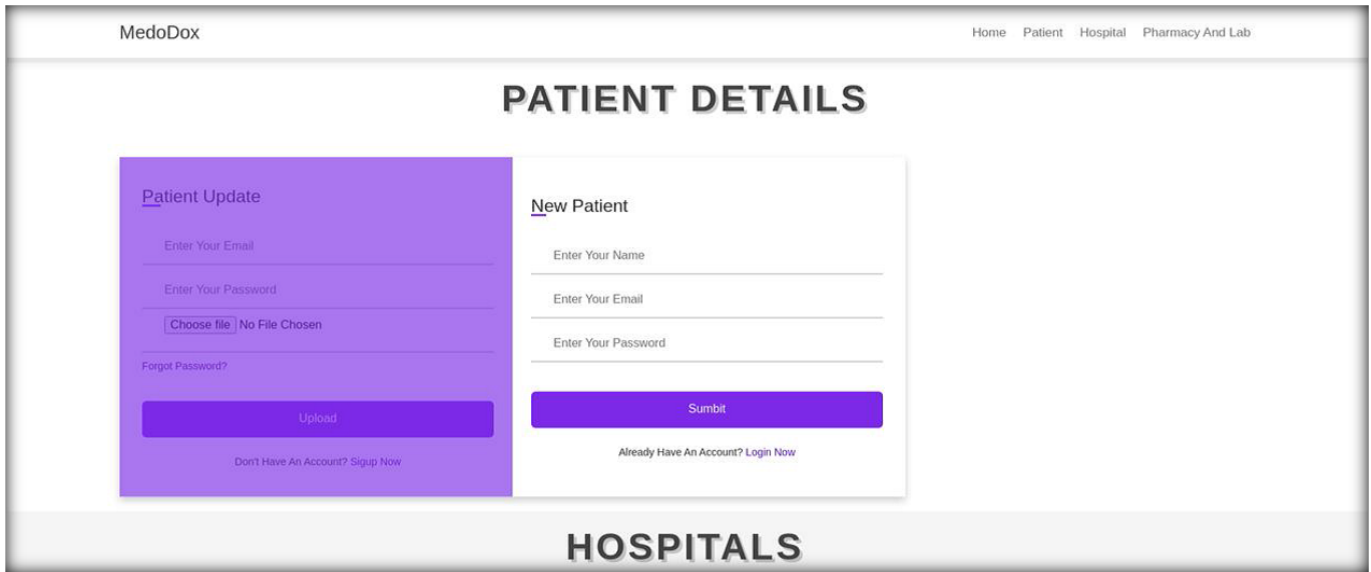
MedoDox

Home Patient Hospital Pharmacy And Lab

PATIENT DETAILS

Patient Update

Enter Your Email

Enter Your Password

Choose file No File Chosen

Forgot Password?

Upload

Don't Have An Account? Sigup Now

New Patient

Enter Your Name

Enter Your Email

Enter Your Password

Sumbit

Already Have An Account? Login Now

HOSPITALS